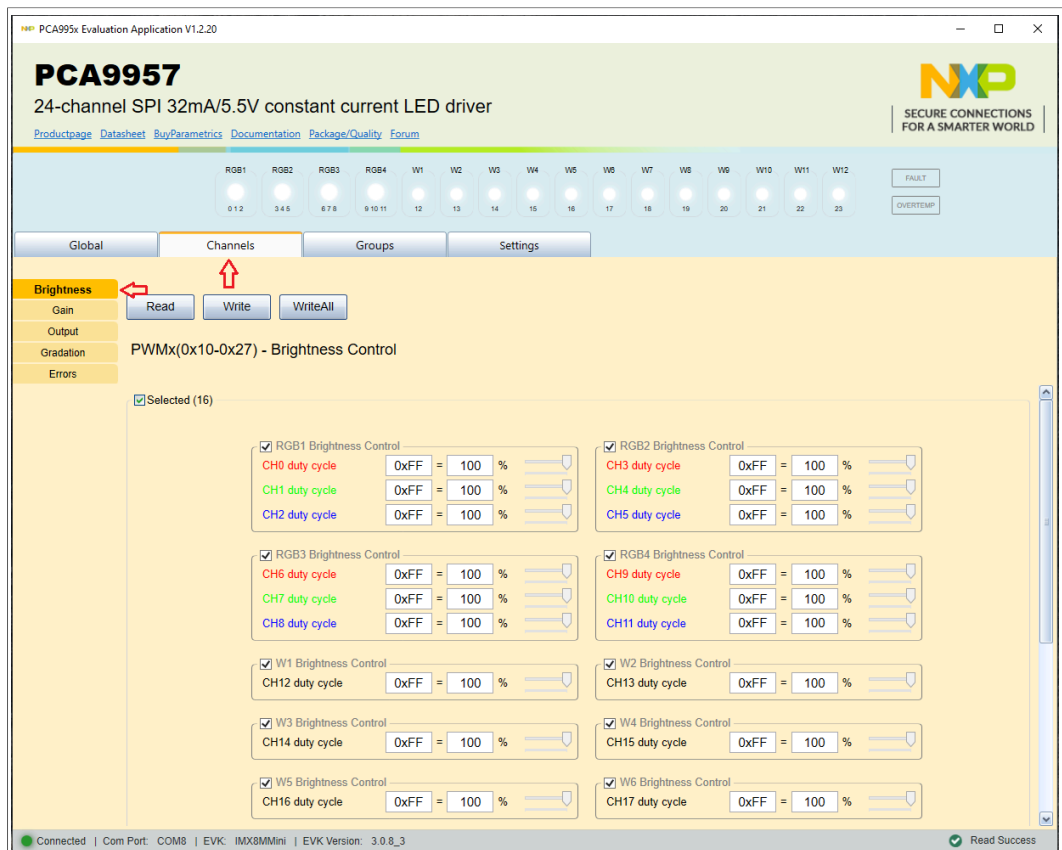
PCA995x Evaluation Application V1.2.20

PCA9957
24-channel SPI 32mA/5.5V constant current LED driver
Productpage Datasheet BuyParametrics Documentation Package/Quality Forum

NXP
SECURE CONNECTIONS
FOR A SMARTER WORLD

RGB1 0 1 2 RGB2 3 4 5 RGB3 6 7 8 RGB4 9 10 11 W1 12 W2 13 W3 14 W4 15 W5 16 W6 17 W7 18 W8 19 W9 20 W10 21 W11 22 W12 23

FAULT
OVERTEMP

Global Channels Groups Settings

Brightness
Gain
Output
Gradation
Errors

Read Write WriteAll

PWMx(0x10-0x27) - Brightness Control

Selected (16)

RGB1 Brightness Control
CH0 duty cycle 0xFF = 100 %
CH1 duty cycle 0xFF = 100 %
CH2 duty cycle 0xFF = 100 %

RGB2 Brightness Control
CH3 duty cycle 0xFF = 100 %
CH4 duty cycle 0xFF = 100 %
CH5 duty cycle 0xFF = 100 %

RGB3 Brightness Control
CH6 duty cycle 0xFF = 100 %
CH7 duty cycle 0xFF = 100 %
CH8 duty cycle 0xFF = 100 %

RGB4 Brightness Control
CH9 duty cycle 0xFF = 100 %
CH10 duty cycle 0xFF = 100 %
CH11 duty cycle 0xFF = 100 %

W1 Brightness Control
CH12 duty cycle 0xFF = 100 %

W2 Brightness Control
CH13 duty cycle 0xFF = 100 %

W3 Brightness Control
CH14 duty cycle 0xFF = 100 %

W4 Brightness Control
CH15 duty cycle 0xFF = 100 %

W5 Brightness Control
CH16 duty cycle 0xFF = 100 %

W6 Brightness Control
CH17 duty cycle 0xFF = 100 %

Connected | Com Port: COM8 | EVK: IMX8MMini | EVK Version: 3.0.8_3
Read Success